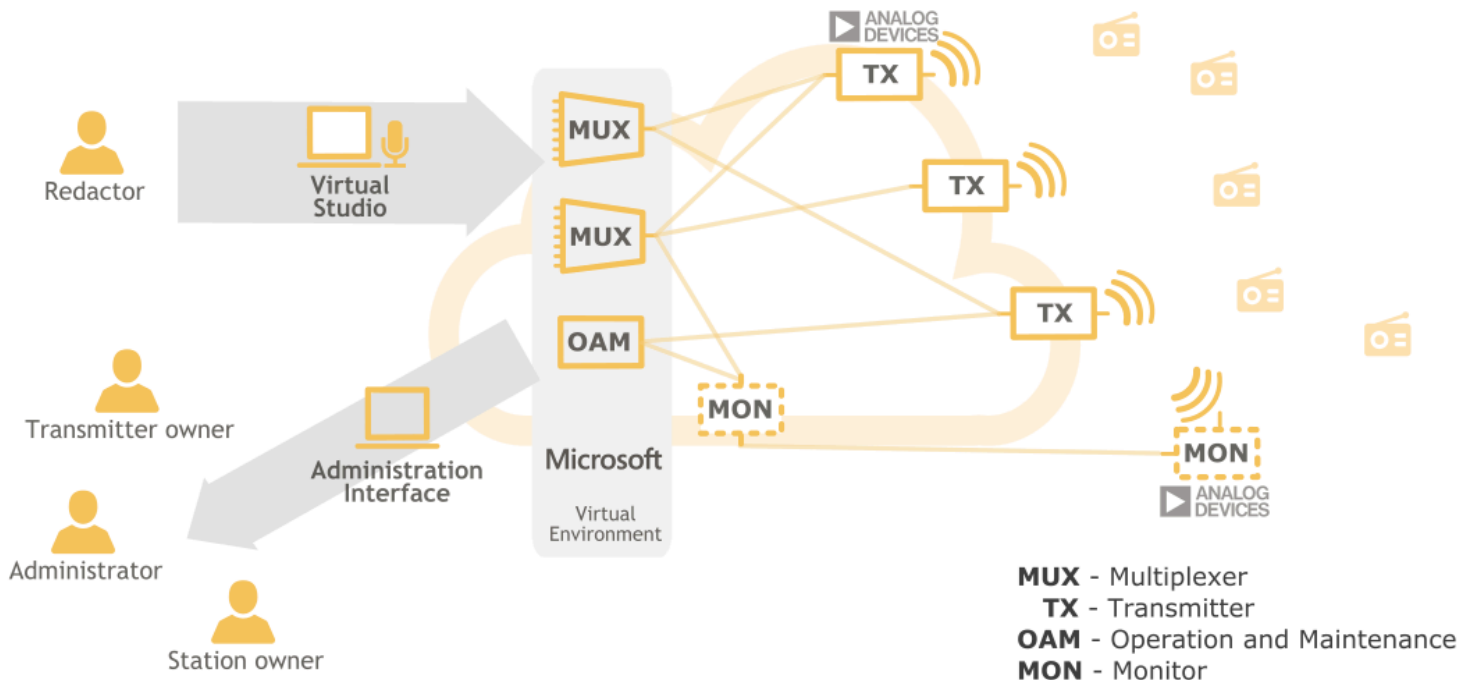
ANALOG DEVICES

TX

Redactor

Virtual Studio

MUX

TX

MUX

TX

OAM

Transmitter owner

MON

Administration Interface

Microsoft

MON

ANALOG DEVICES

Virtual Environment

Administrator

Station owner

**MUX** - Multiplexer
**TX** - Transmitter
**OAM** - Operation and Maintenance
**MON** - Monitor